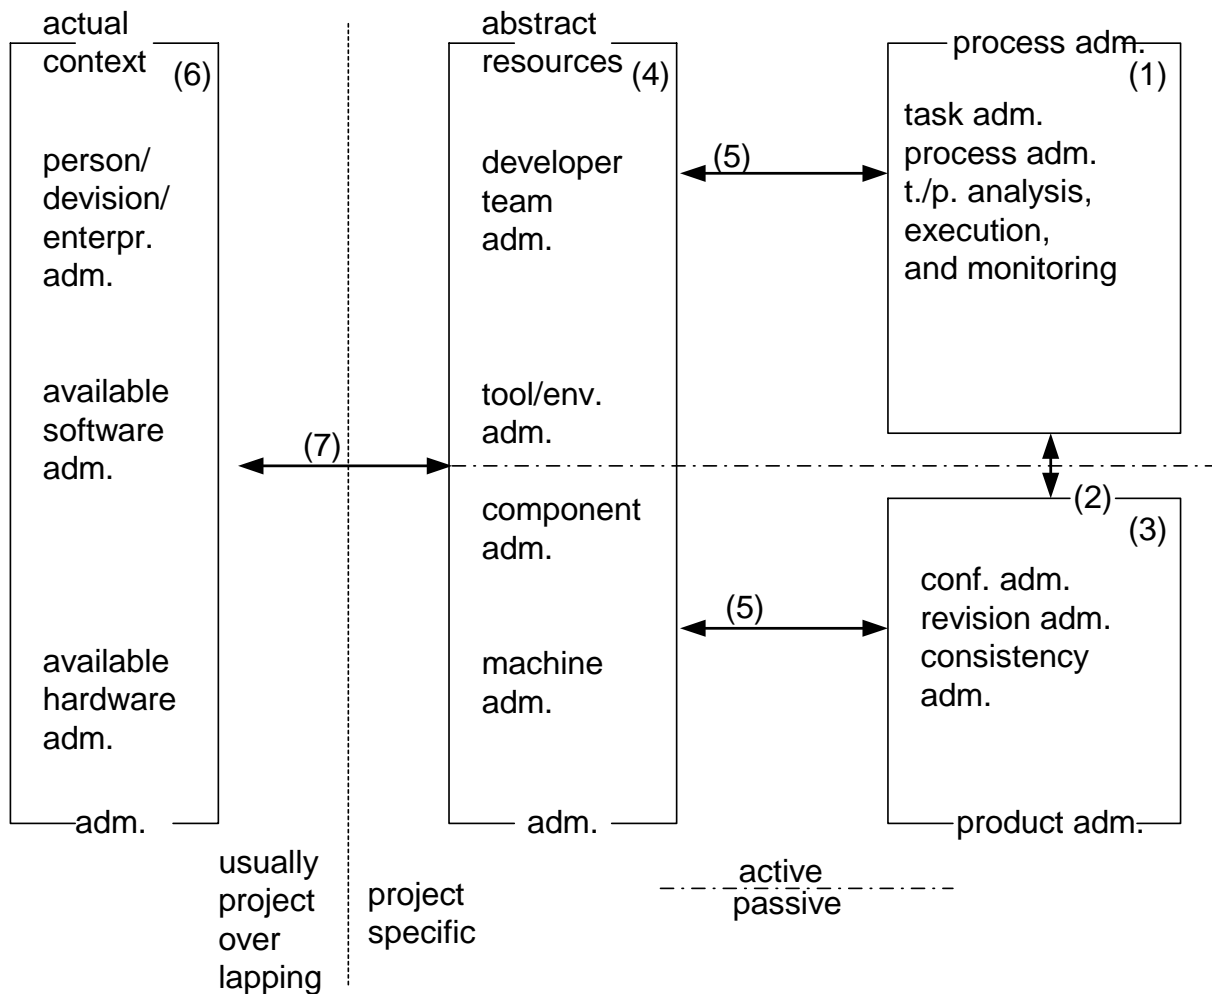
actual context (6)

person/ devision/ enterpr. adm.

available software adm.

available hardware adm.

adm.

abstract resources (4)

developer team adm.

tool/env. adm.

component adm.

machine adm.

adm.

process adm. (1)

task adm.
process adm.
t./p. analysis,
execution,
and monitoring

(5)

(7)

(2)

(3)

conf. adm.
revision adm.
consistency adm.

(5)

product adm.

usually project over lapping

project specific

active
passive